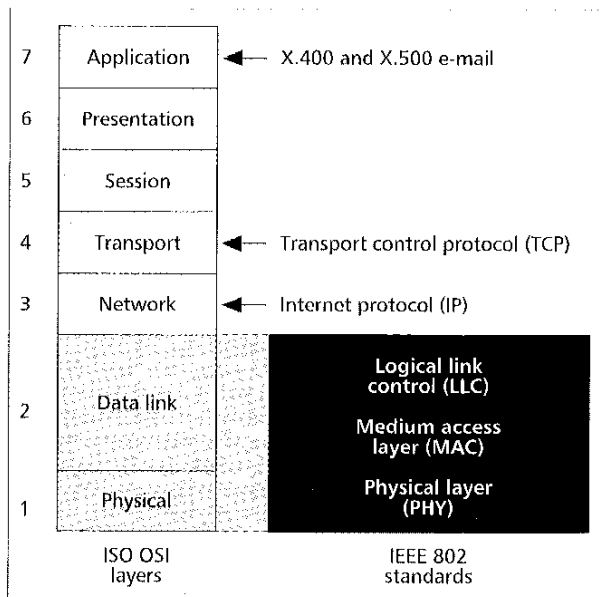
7 Application X.400 and X.500 e-mail

6 Presentation

5 Session

4 Transport Transport control protocol (TCP)

3 Network Internet protocol (IP)

2 Data link

1 Physical

Logical link control (LLC)

Medium access layer (MAC)

Physical layer (PHY)

ISO OSI layers

IEEE 802 standards